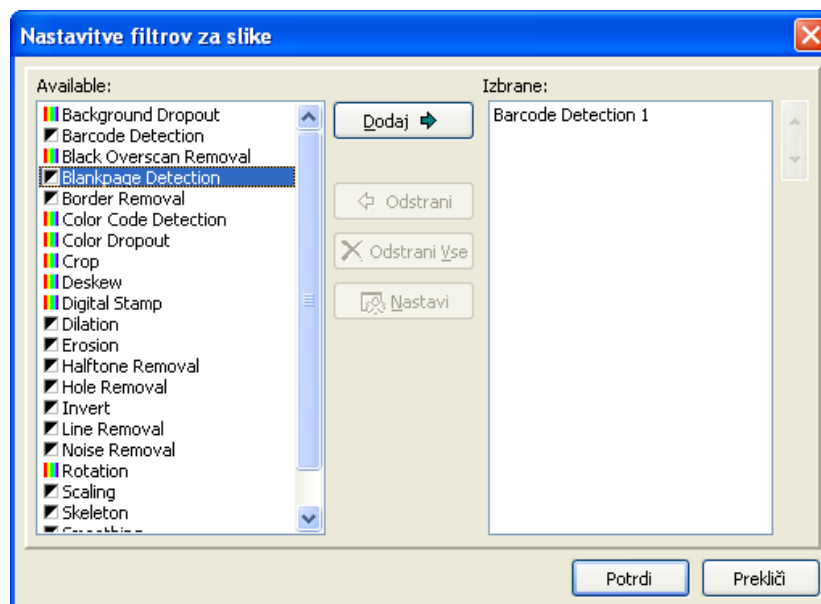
Nastavitve filtrov za slike

Available:

Background Dropout
Barcode Detection
Black Overscan Removal
Blankpage Detection
Border Removal
Color Code Detection
Color Dropout
Crop
Deskew
Digital Stamp
Dilation
Erosion
Halftone Removal
Hole Removal
Invert
Line Removal
Noise Removal
Rotation
Scaling
Skeleton
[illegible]

Dodaj

Odstrani

Odstrani Vse

Nastavi

Izbrane:

Barcode Detection 1

Potrdi

Prekliči